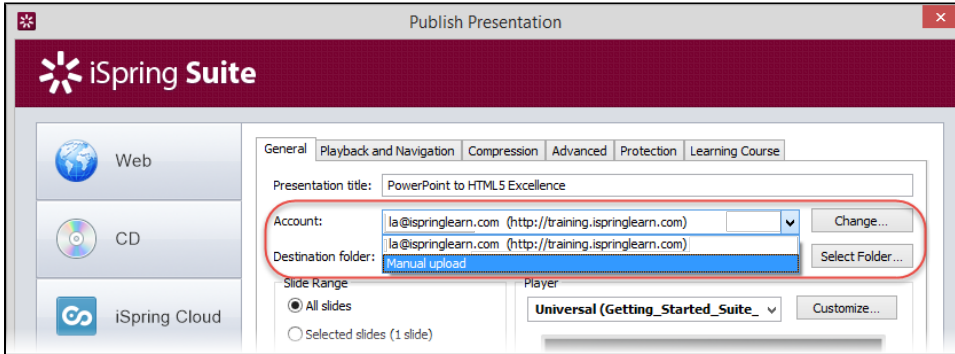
Publish Presentation

iSpring Suite

Web

CD

iSpring Cloud

General | Playback and Navigation | Compression | Advanced | Protection | Learning Course

Presentation title: PowerPoint to HTML5 Excellence

Account: la@ispringlearn.com (http://training.ispringlearn.com)

Change...

la@ispringlearn.com (http://training.ispringlearn.com)

Destination folder:

Manual upload

Select Folder...

Slide Range

All slides

Selected slides (1 slide)

Player

Universal (Getting_Started_Suite_

Customize...